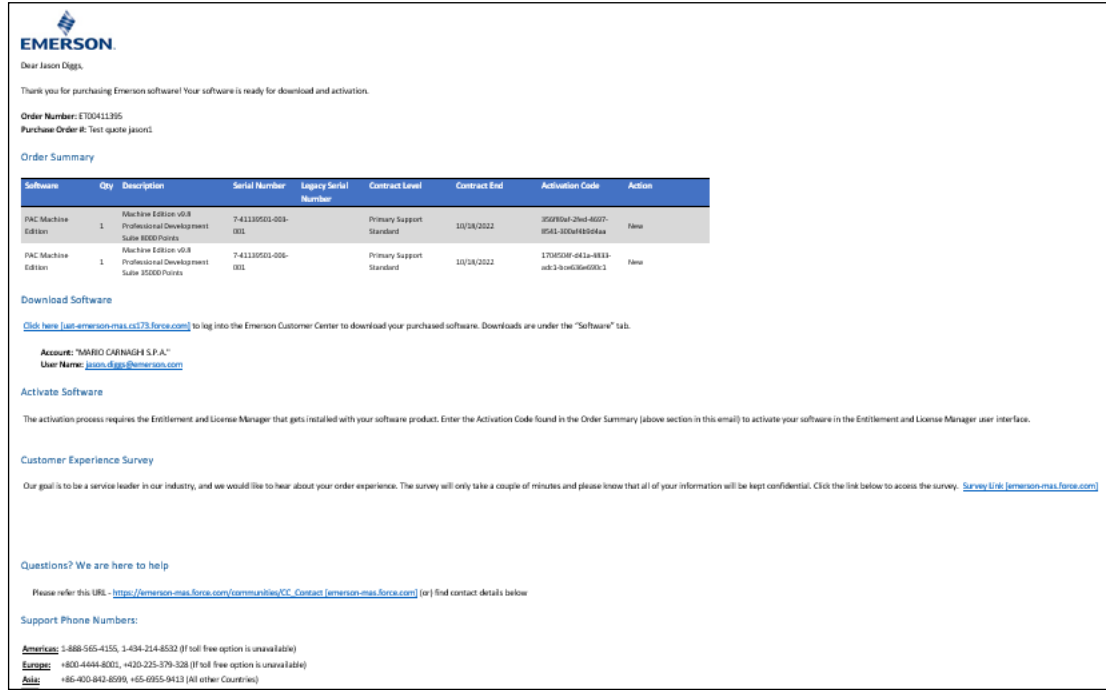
EMERSON.

Dear Jason Diggs,

Thank you for purchasing Emerson software! Your software is ready for download and activation.

**Order Number:** ET00411395
**Purchase Order #:** Test quote jason1

Order Summary

| Software | Qty | Description | Serial Number | Legacy Serial Number | Contract Level | Contract End | Activation Code | Action |
|---|---|---|---|---|---|---|---|---|
| PAC Machine Edition | 1 | Machine Edition v9.8 Professional Development Suite 8000 Points | 7-41130501-003-001 | | Primary Support Standard | 10/18/2022 | 356f80af-2fed-4607-8581-300af4b9d4aa | New |
| PAC Machine Edition | 1 | Machine Edition v9.8 Professional Development Suite 35000 Points | 7-41130501-006-001 | | Primary Support Standard | 10/18/2022 | 1704504f-d41a-4833-adc1-bce636e690c1 | New |

Download Software

Click here [uat-emerson-mas.cs173.force.com] to log into the Emerson Customer Center to download your purchased software. Downloads are under the "Software" tab.

Account: "MARIO CARNAGHI S.P.A."
User Name: jason.diggs@emerson.com

Activate Software

The activation process requires the Entitlement and License Manager that gets installed with your software product. Enter the Activation Code found in the Order Summary (above section in this email) to activate your software in the Entitlement and License Manager user interface.

Customer Experience Survey

Our goal is to be a service leader in our industry, and we would like to hear about your order experience. The survey will only take a couple of minutes and please know that all of your information will be kept confidential. Click the link below to access the survey. Survey Link [emerson-mas.force.com]

Questions? We are here to help

Please refer this URL - https://emerson-mas.force.com/communities/CC_Contact [emerson-mas.force.com] (or) find contact details below

Support Phone Numbers:

Americas: 1-888-565-4155, 1-434-214-8532 (If toll free option is unavailable)
Europe: +800-4444-8001, +420-225-379-328 (If toll free option is unavailable)
Asia: +86-400-842-8599, +65-6955-9413 (All other Countries)